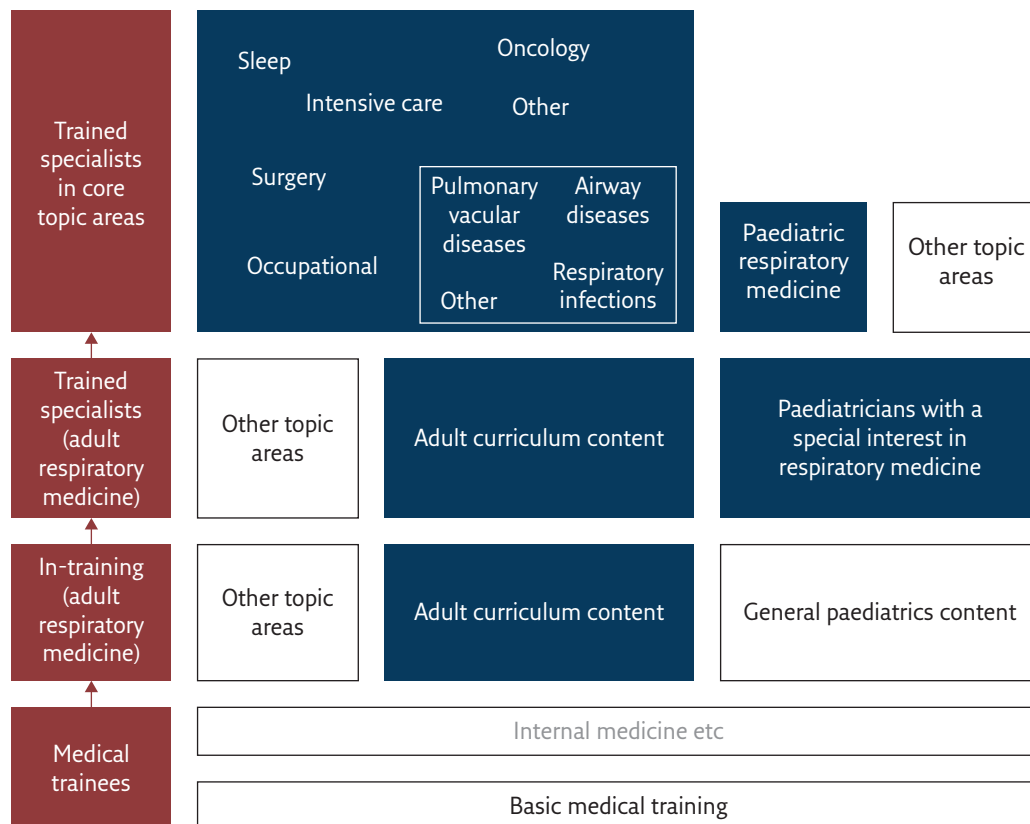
Trained specialists in core topic areas

Sleep

Oncology

Intensive care

Other

Surgery

Pulmonary vacular diseases

Airway diseases

Occupational

Respiratory infections

Other

Paediatric respiratory medicine

Other topic areas

Trained specialists (adult respiratory medicine)

Other topic areas

Adult curriculum content

Paediatricians with a special interest in respiratory medicine

In-training (adult respiratory medicine)

Other topic areas

Adult curriculum content

General paediatrics content

Medical trainees

Internal medicine etc

Basic medical training